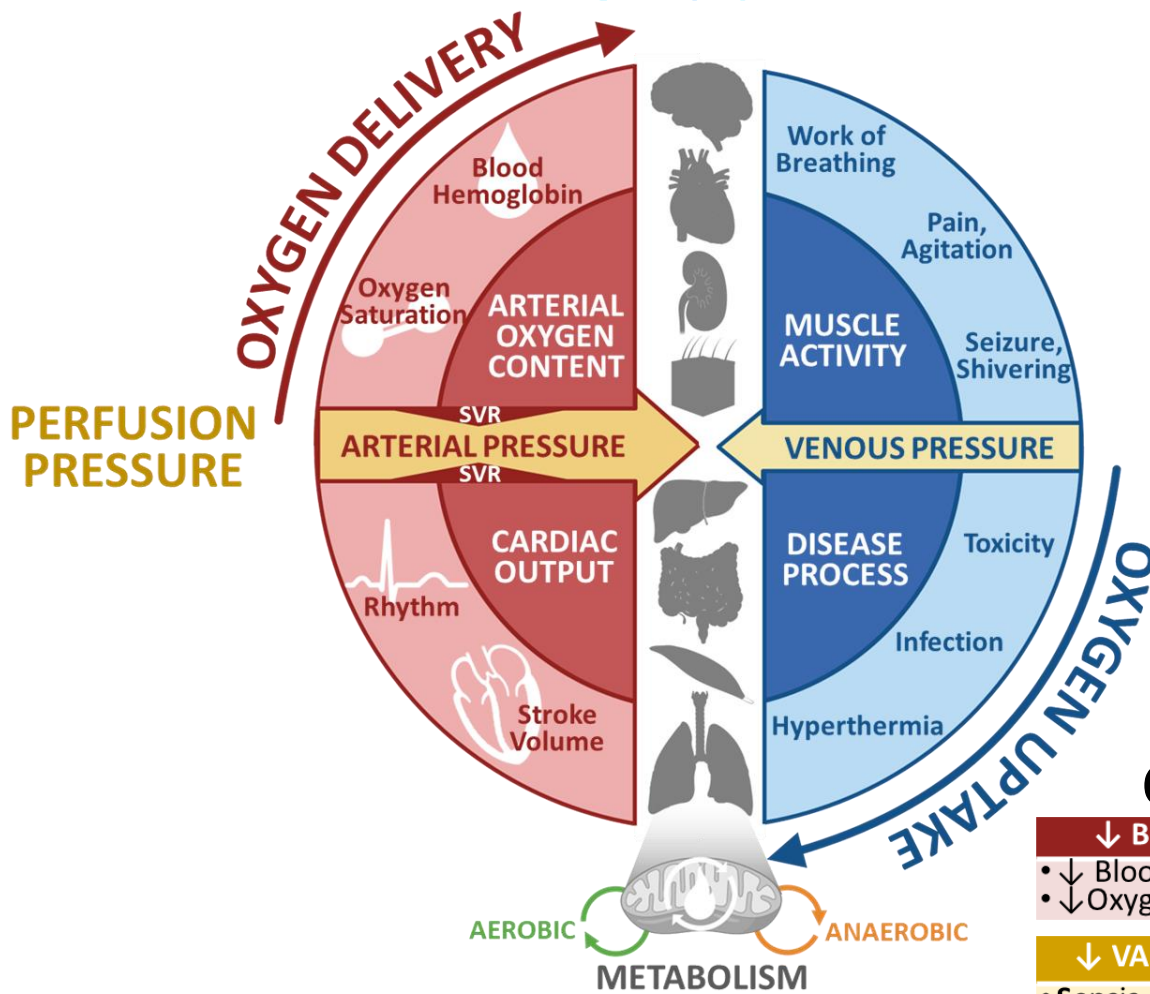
OXYGEN DELIVERY

Blood Hemoglobin

Oxygen Saturation

ARTERIAL OXYGEN CONTENT

PERFUSION PRESSURE

SVR
ARTERIAL PRESSURE
SVR

CARDIAC OUTPUT

Rhythm

Stroke Volume

Work of Breathing

Pain, Agitation

MUSCLE ACTIVITY

Seizure, Shivering

VENOUS PRESSURE

DISEASE PROCESS

Toxicity

Infection

Hyperthermia

OXYGEN UPTAKE

AEROBIC
ANAEROBIC
METABOLISM

↓ B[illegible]
• ↓ Bloo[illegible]
• ↓ Oxyg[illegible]

↓ VA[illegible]